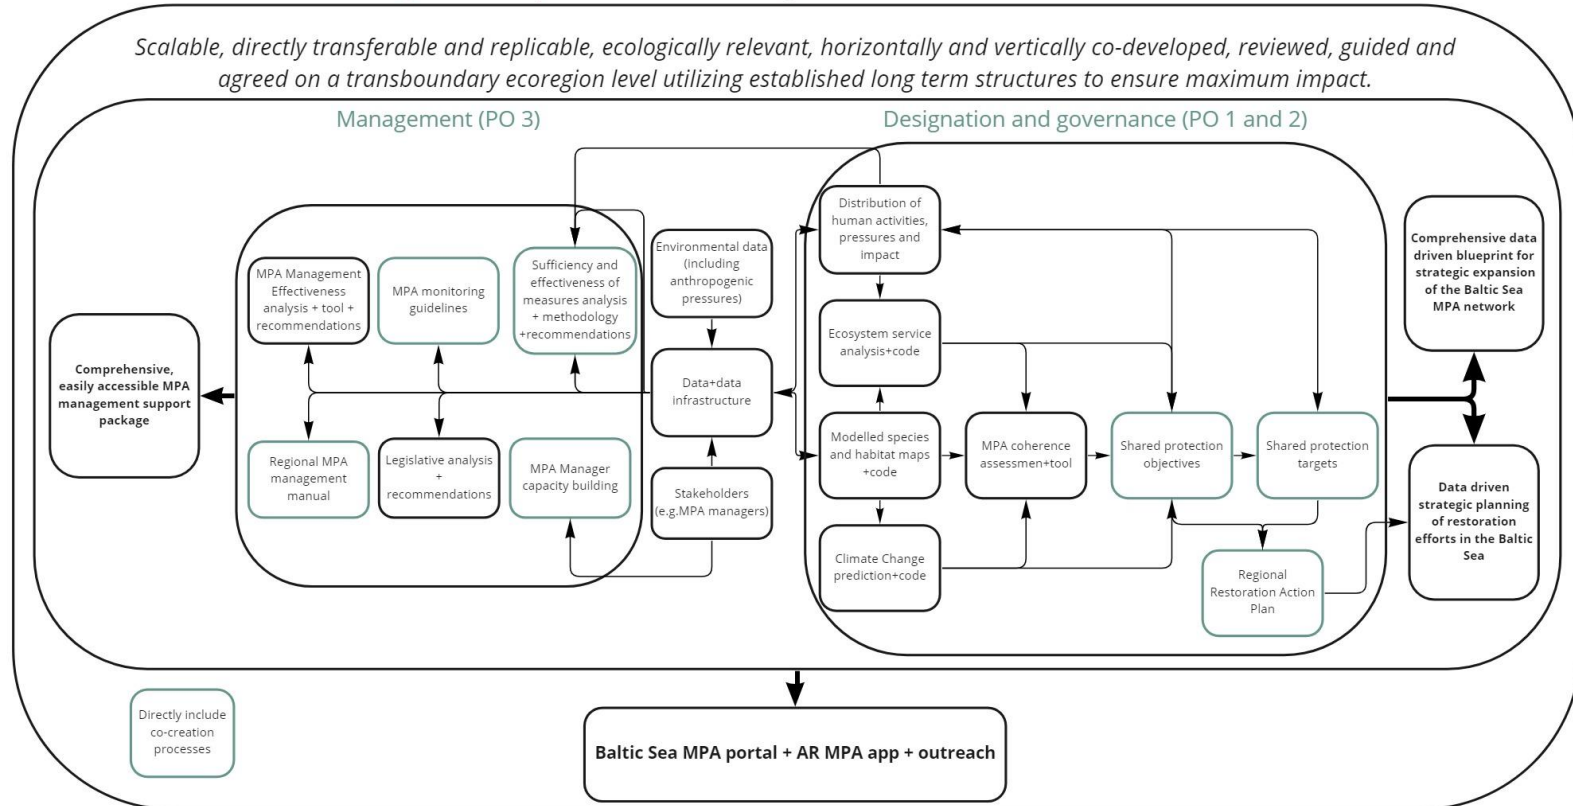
Scalable, directly transferable and replicable, ecologically relevant, horizontally and vertically co-developed, reviewed, guided and agreed on a transboundary ecoregion level utilizing established long term structures to ensure maximum impact.

Management (PO 3)

Designation and governance (PO 1 and 2)

Comprehensive, easily accessible MPA management support package

MPA Management Effectiveness analysis + tool + recommendations

MPA monitoring guidelines

Sufficiency and effectiveness of measures analysis + methodology +recommendations

Regional MPA management manual

Legislative analysis + recommendations

MPA Manager capacity building

Environmental data (including anthropogenic pressures)

Data+data infrastructure

Stakeholders (e.g.MPA managers)

Distribution of human activities, pressures and impact

Ecosystem service analysis+code

Modelled species and habitat maps +code

Climate Change prediction+code

MPA coherence assessmen+tool

Shared protection objectives

Shared protection targets

Regional Restoration Action Plan

Comprehensive data driven blueprint for strategic expansion of the Baltic Sea MPA network

Data driven strategic planning of restoration efforts in the Baltic Sea

Directly include co-creation processes

Baltic Sea MPA portal + AR MPA app + outreach